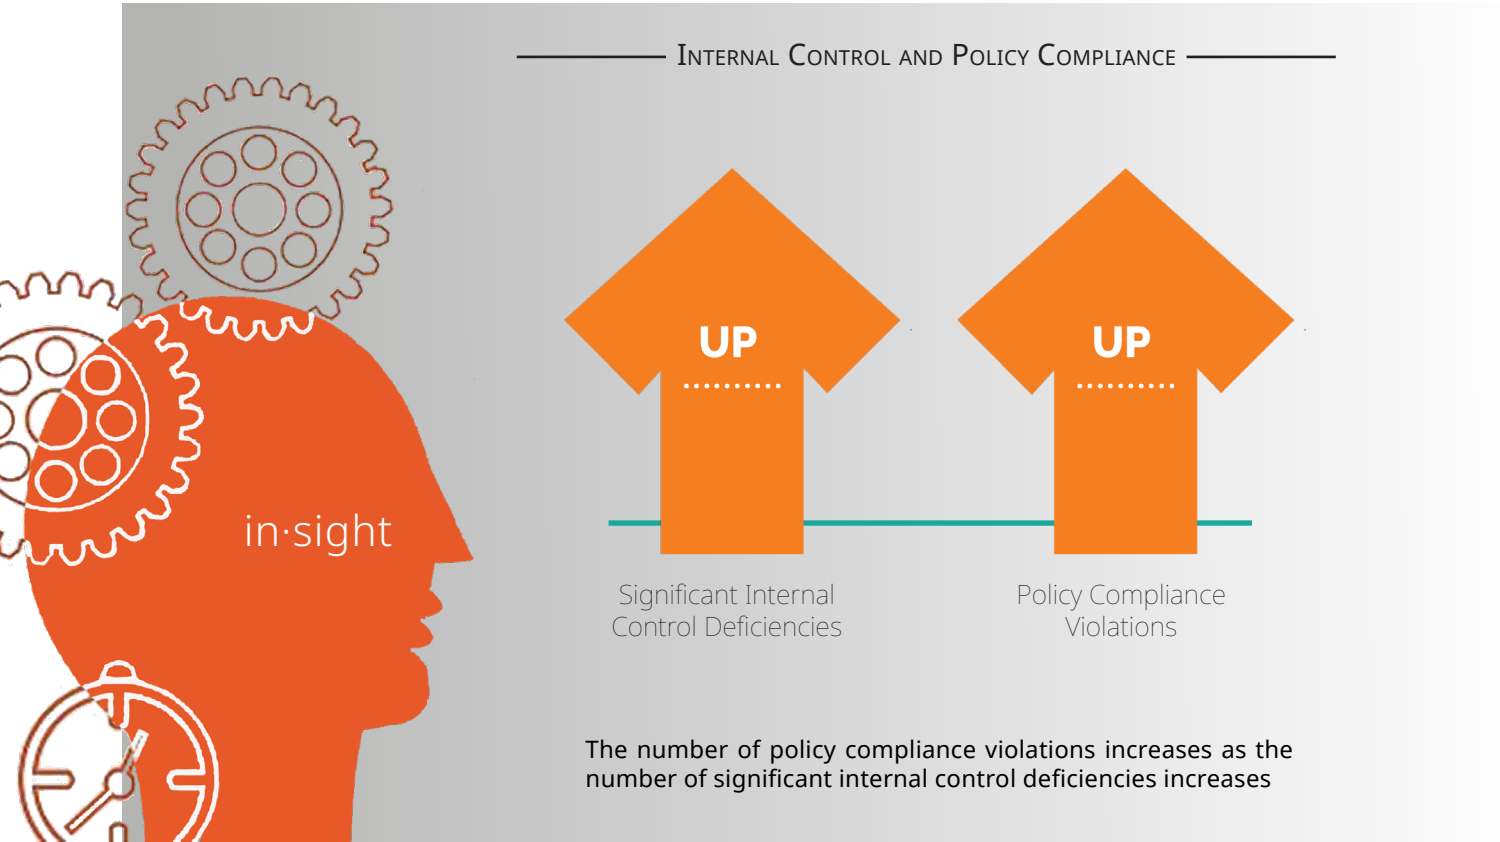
Internal Control and Policy Compliance

in·sight

UP

UP

Significant Internal Control Deficiencies

Policy Compliance Violations

The number of policy compliance violations increases as the number of significant internal control deficiencies increases